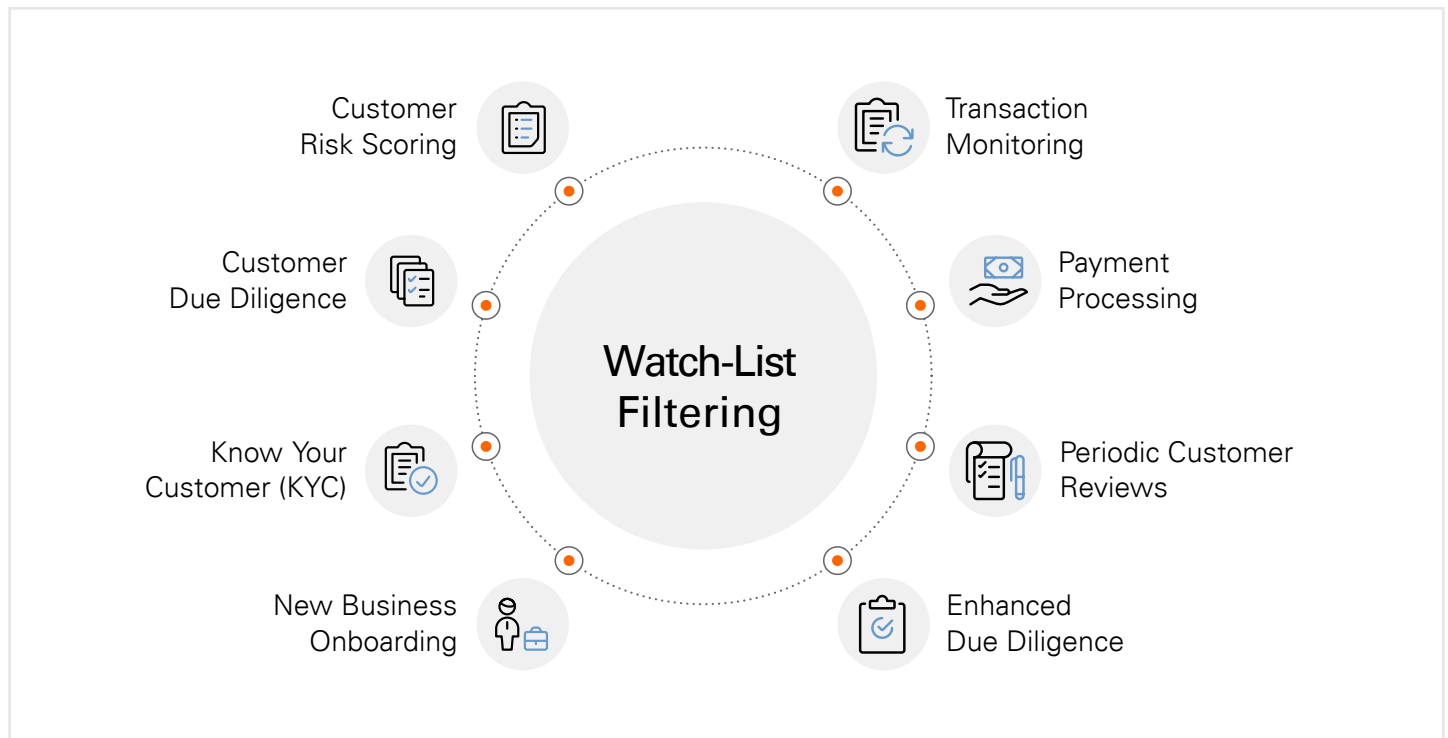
Customer Risk Scoring

Transaction Monitoring

Customer Due Diligence

Payment Processing

Watch-List Filtering

Know Your Customer (KYC)

Periodic Customer Reviews

New Business Onboarding

Enhanced Due Diligence